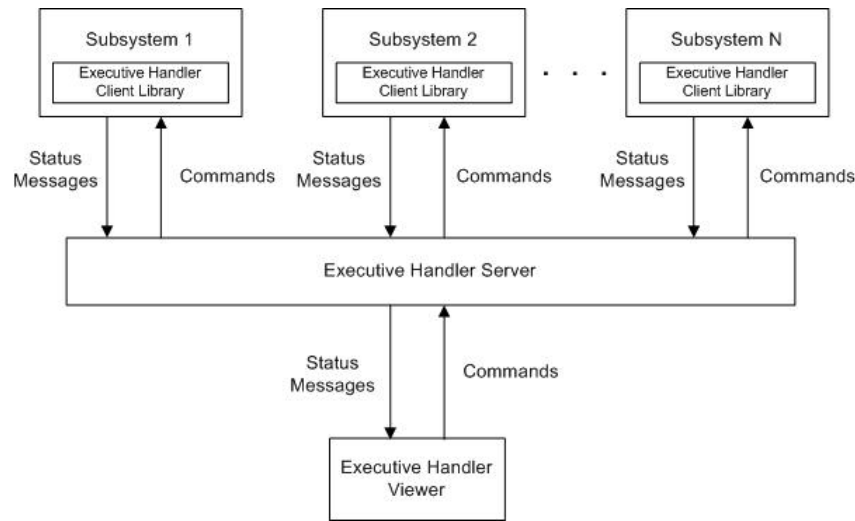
Subsystem 1

Executive Handler Client Library

Subsystem 2

Executive Handler Client Library

. . . .

Subsystem N

Executive Handler Client Library

Status Messages

Commands

Status Messages

Commands

Status Messages

Commands

Executive Handler Server

Status Messages

Commands

Executive Handler Viewer